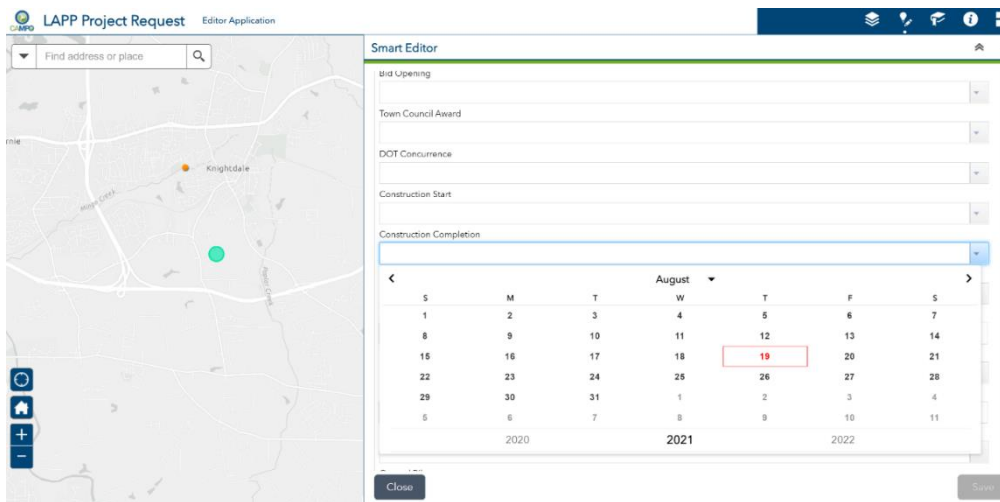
CAMPO LAPP Project Request Editor Application

Find address or place

rnie

Knightdale

Hodge Creek

Smart Editor

Bid Opening

Town Council Award

DOT Concurrence

Construction Start

Construction Completion

August

| S | M | T | W | T | F | S |
|---|---|---|---|---|---|---|
| 1 | 2 | 3 | 4 | 5 | 6 | 7 |
| 8 | 9 | 10 | 11 | 12 | 13 | 14 |
| 15 | 16 | 17 | 18 | 19 | 20 | 21 |
| 22 | 23 | 24 | 25 | 26 | 27 | 28 |
| 29 | 30 | 31 | 1 | 2 | 3 | 4 |
| 5 | 6 | 7 | 8 | 9 | 10 | 11 |

2020 2021 2022

Close

Save